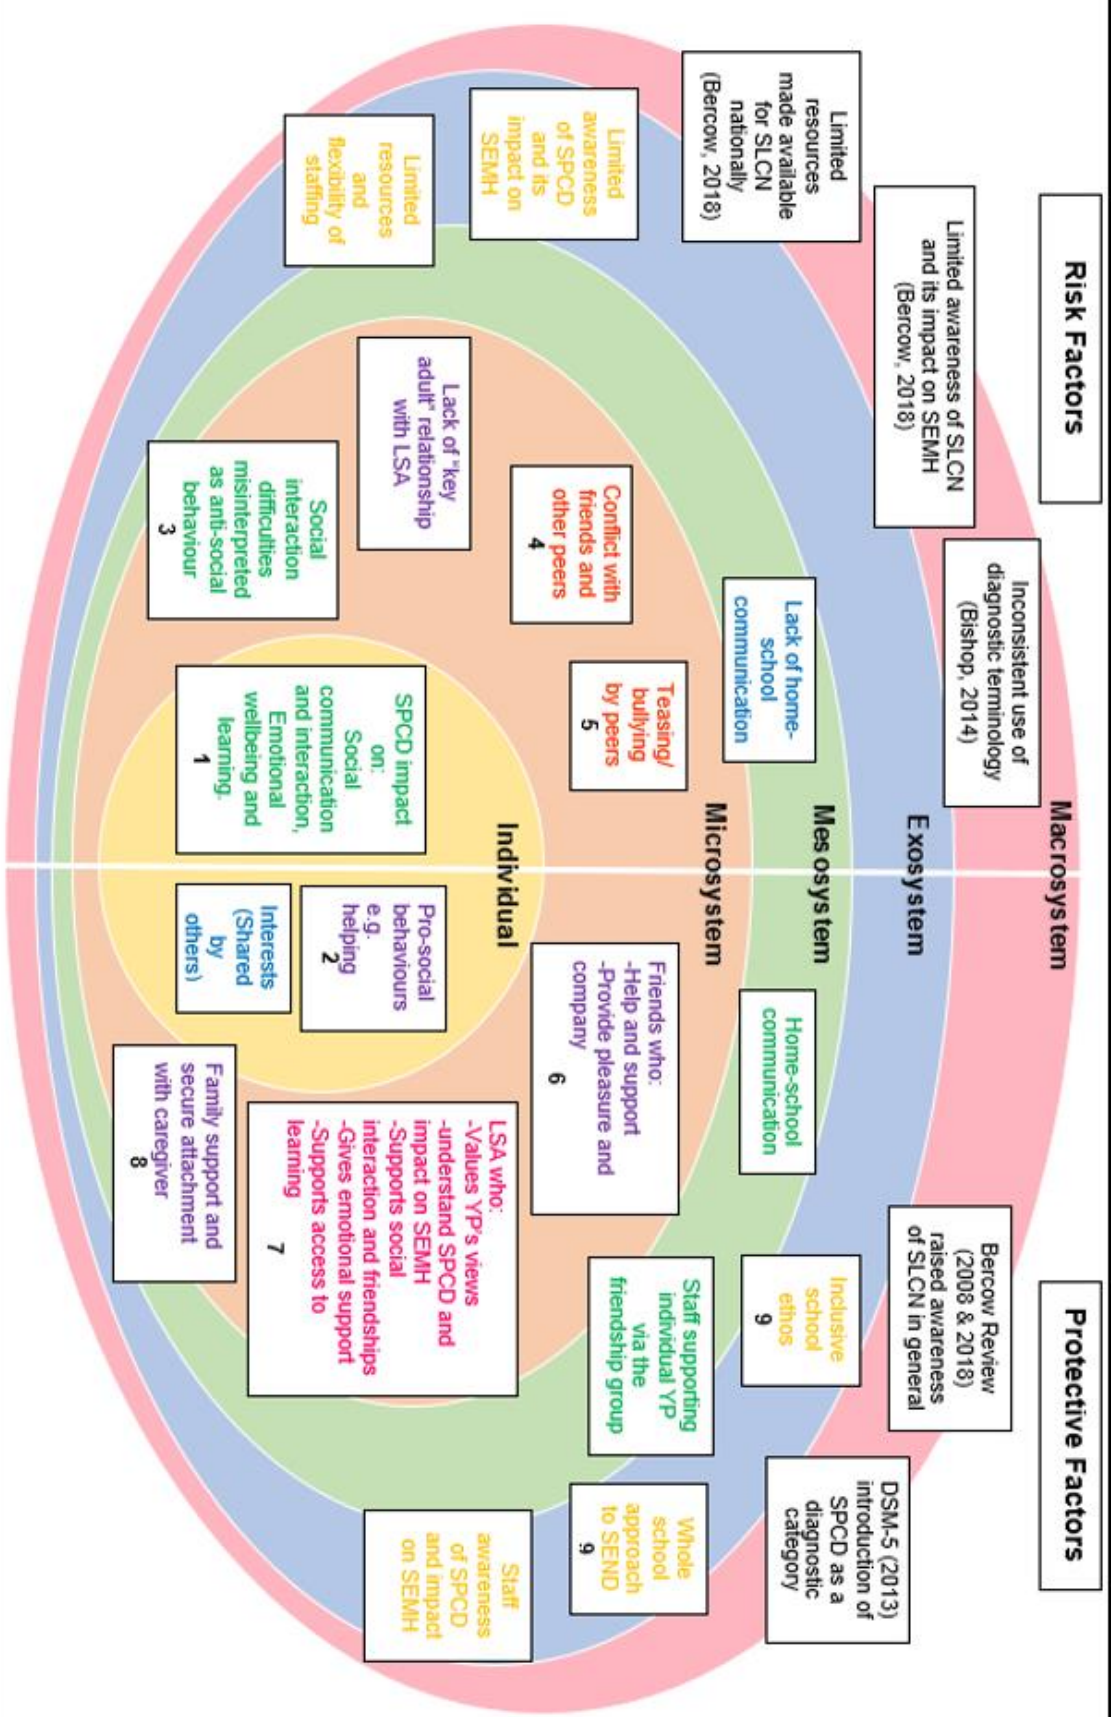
Risk Factors

Protective Factors

Macrosystem

Exosystem

Mesosystem

Microsystem

Individual

Limited resources made available for SLCN nationally (Bercow, 2018)

Limited awareness of SLCN and its impact on SEMH (Bercow, 2018)

Inconsistent use of diagnostic terminology (Bishop, 2014)

Limited awareness of SPCD and its impact on SEMH

Limited resources and flexibility of staffing

Lack of home-school communication

Lack of 'key adult' relationship with LSA

Conflict with friends and other peers 4

Social interaction difficulties misinterpreted as anti-social behaviour 3

Teasing/ bullying by peers 5

SPCD impact on: Social communication and interaction, Emotional wellbeing and learning. 1

Pro-social behaviours e.g. helping 2

Interests (Shared by others)

Friends who: -Help and support -Provide pleasure and company 6

Home-school communication

Family support and secure attachment with caregiver 8

LSA who: -Values YP's views -understand SPCD and impact on SEMH -Supports social interaction and friendships -Gives emotional support -Supports access to learning 7

Bercow Review (2008 & 2018) raised awareness of SLCN in general

Inclusive school ethos 9

Staff supporting individual YP via the friendship group

DSM-5 (2013) introduction of SPCD as a diagnostic category

Whole school approach to SEND 9

Staff awareness of SPCD and impact on SEMH